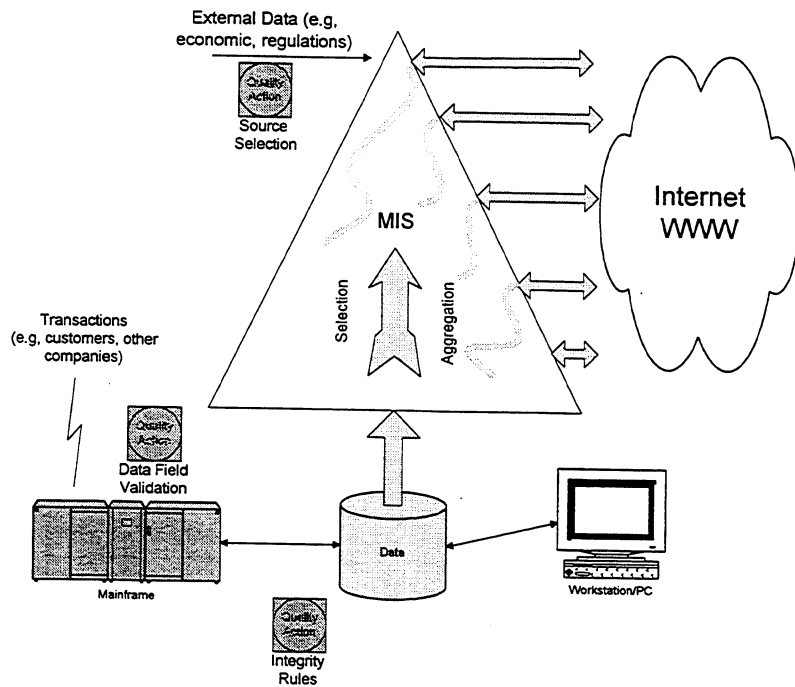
External Data (e.g, economic, regulations)

Quality Action

Source Selection

MIS

Selection

Aggregation

Internet WWW

Transactions (e.g, customers, other companies)

Quality Action

Data Field Validation

Mainframe

Data

Workstation/PC

Quality Action

Integrity Rules